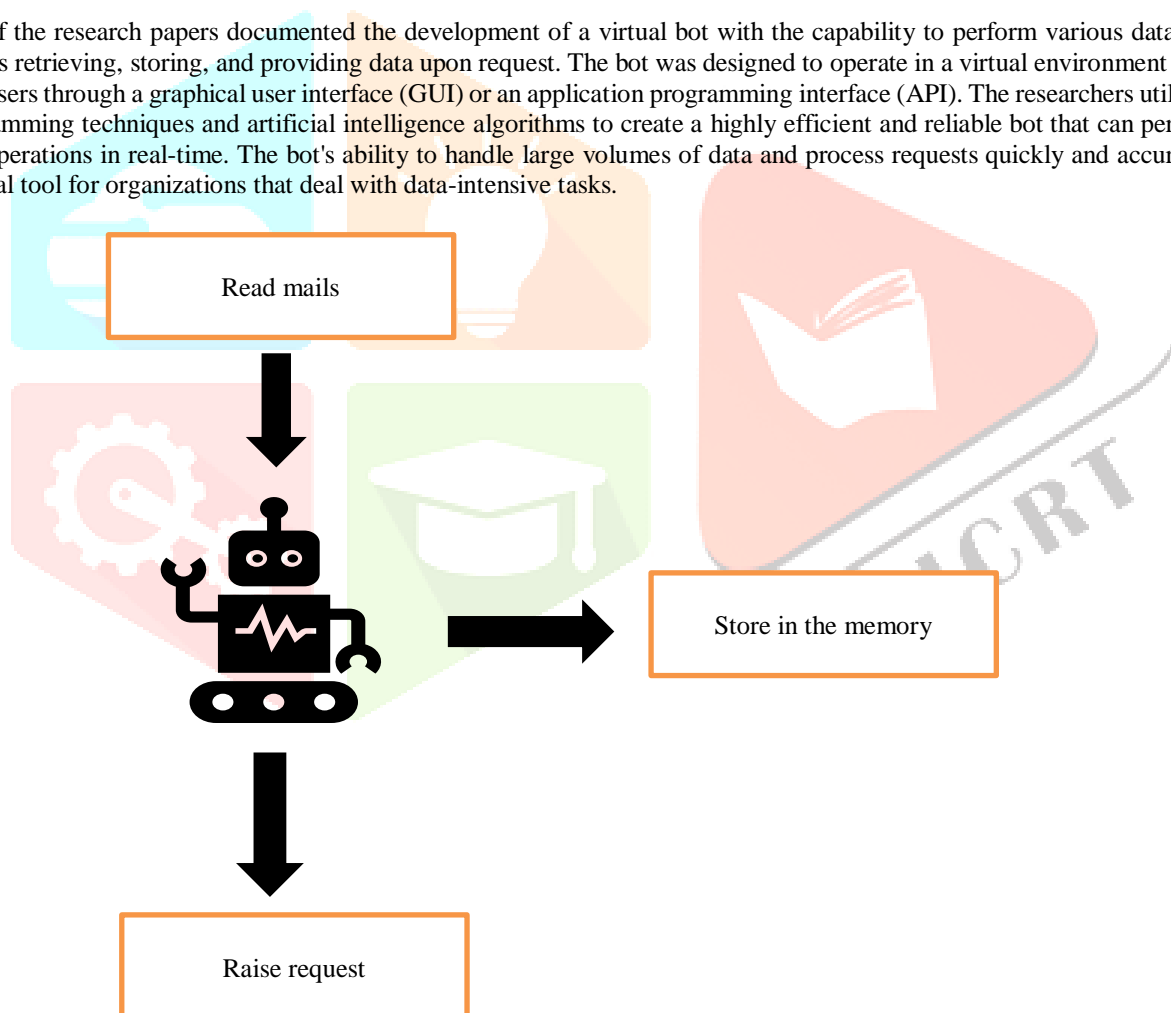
f the research papers documented the development of a virtual bot with the capability to perform various data s retrieving, storing, and providing data upon request. The bot was designed to operate in a virtual environment sers through a graphical user interface (GUI) or an application programming interface (API). The researchers util mming techniques and artificial intelligence algorithms to create a highly efficient and reliable bot that can per perations in real-time. The bot's ability to handle large volumes of data and process requests quickly and accur al tool for organizations that deal with data-intensive tasks.

Read mails

Store in the memory

Raise request

ICRT